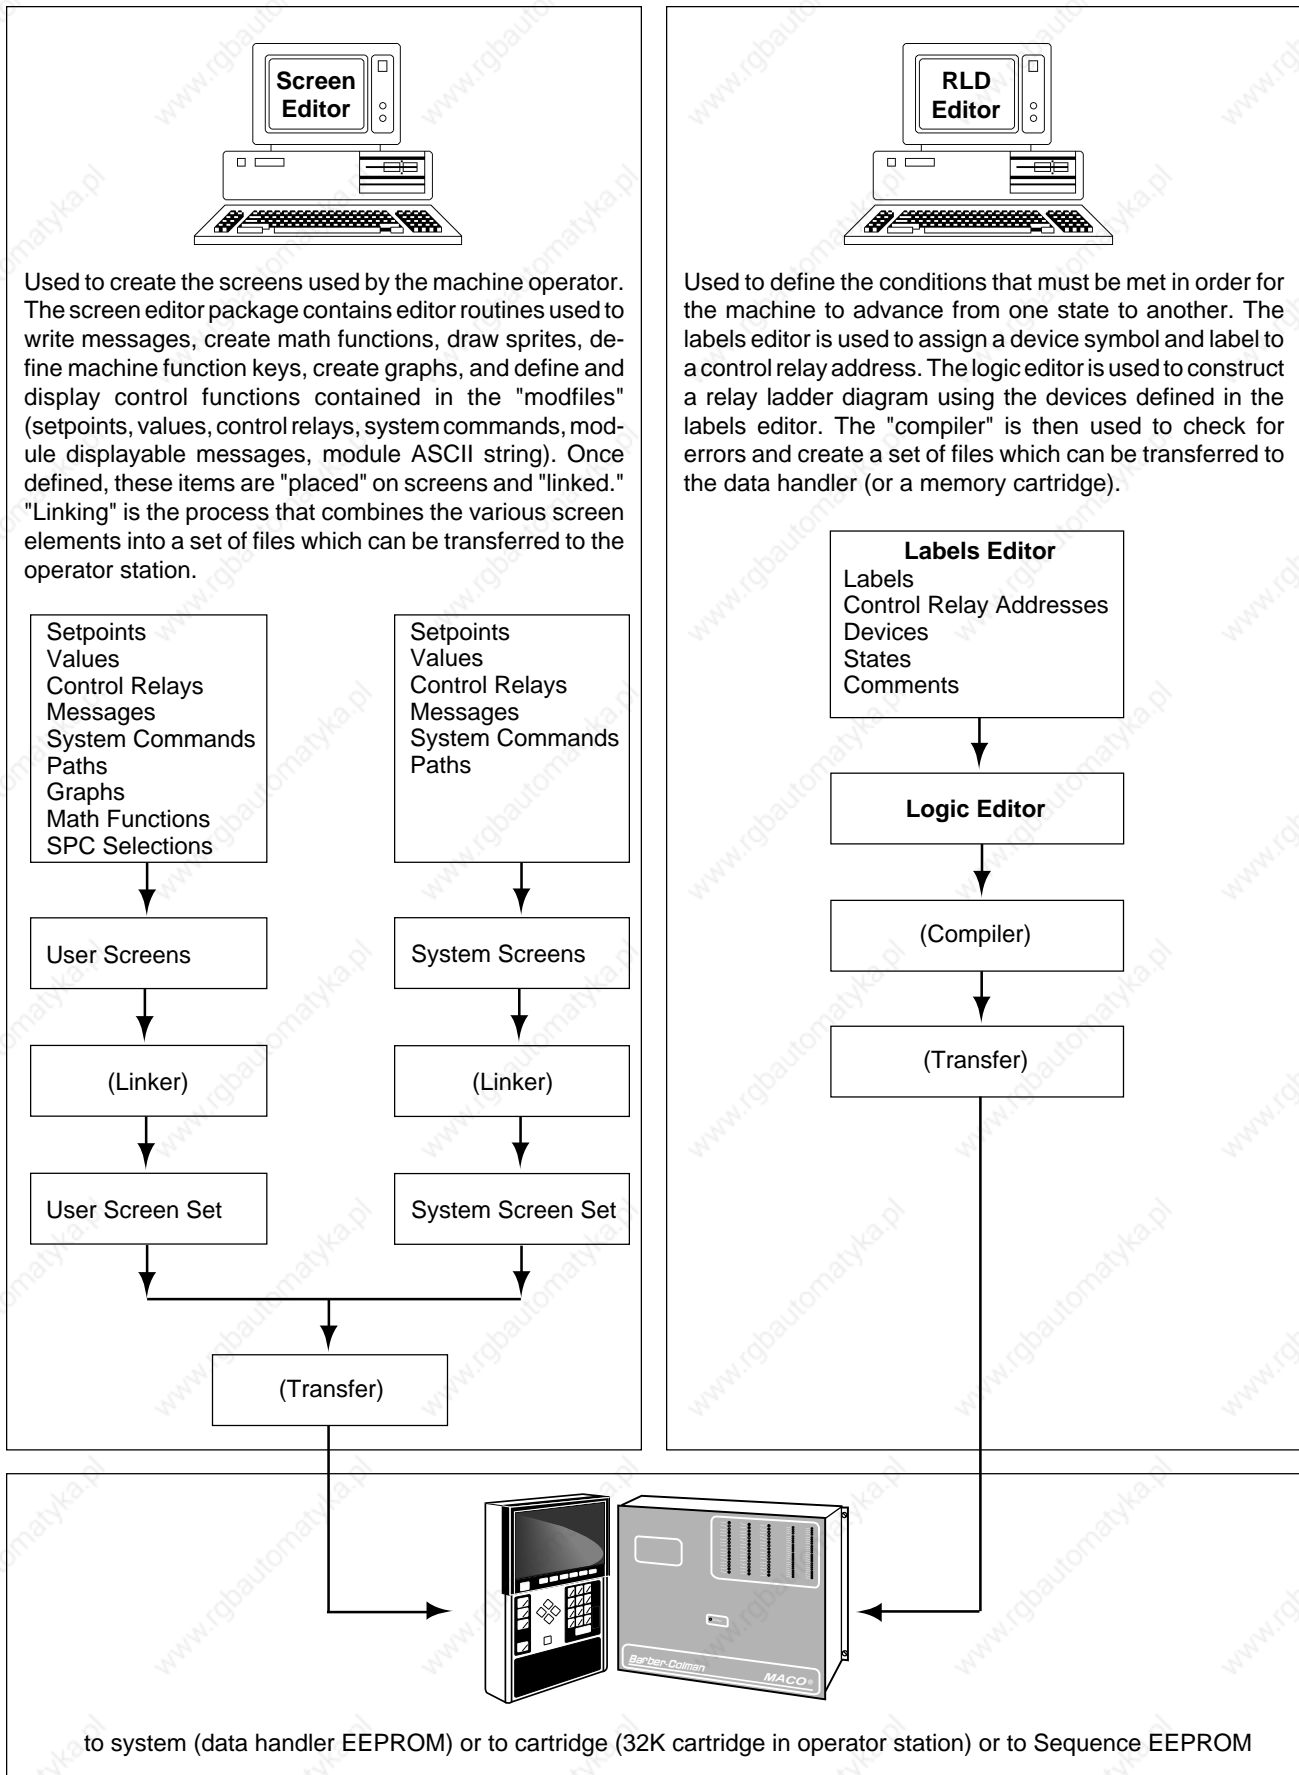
Screen Editor

Used to create the screens used by the machine operator. The screen editor package contains editor routines used to write messages, create math functions, draw sprites, define machine function keys, create graphs, and define and display control functions contained in the "modfiles" (setpoints, values, control relays, system commands, module displayable messages, module ASCII string). Once defined, these items are "placed" on screens and "linked." "Linking" is the process that combines the various screen elements into a set of files which can be transferred to the operator station.

Setpoints
Values
Control Relays
Messages
System Commands
Paths
Graphs
Math Functions
SPC Selections

User Screens

(Linker)

User Screen Set

Setpoints
Values
Control Relays
Messages
System Commands
Paths

System Screens

(Linker)

System Screen Set

(Transfer)

RLD Editor

Used to define the conditions that must be met in order for the machine to advance from one state to another. The labels editor is used to assign a device symbol and label to a control relay address. The logic editor is used to construct a relay ladder diagram using the devices defined in the labels editor. The "compiler" is then used to check for errors and create a set of files which can be transferred to the data handler (or a memory cartridge).

Labels Editor
Labels
Control Relay Addresses
Devices
States
Comments

Logic Editor

(Compiler)

(Transfer)

Barber-Colman
MACO

to system (data handler EEPROM) or to cartridge (32K cartridge in operator station) or to Sequence EEPROM